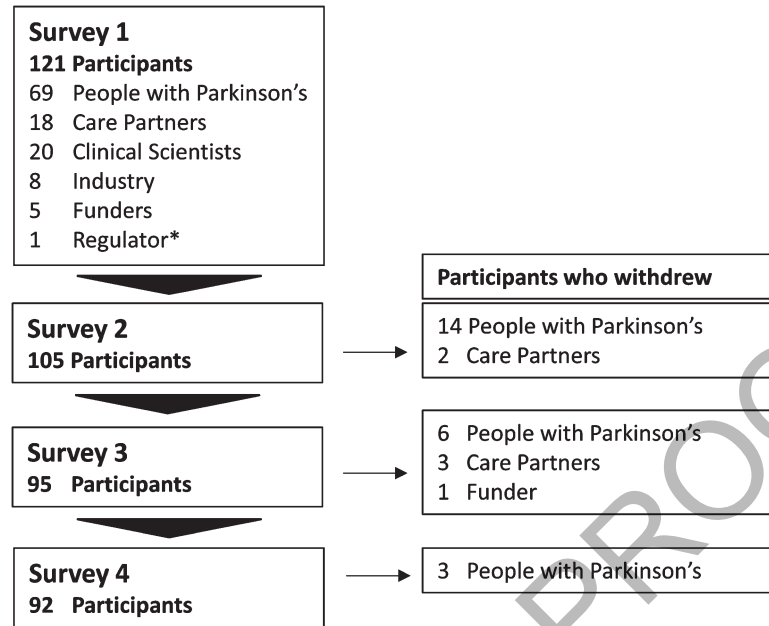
Survey 1
121 Participants
69 People with Parkinson's
18 Care Partners
20 Clinical Scientists
8 Industry
5 Funders
1 Regulator*

Participants who withdrew

Survey 2
105 Participants

14 People with Parkinson's
2 Care Partners

Survey 3
95 Participants

6 People with Parkinson's
3 Care Partners
1 Funder

Survey 4
92 Participants

3 People with Parkinson's

PROO